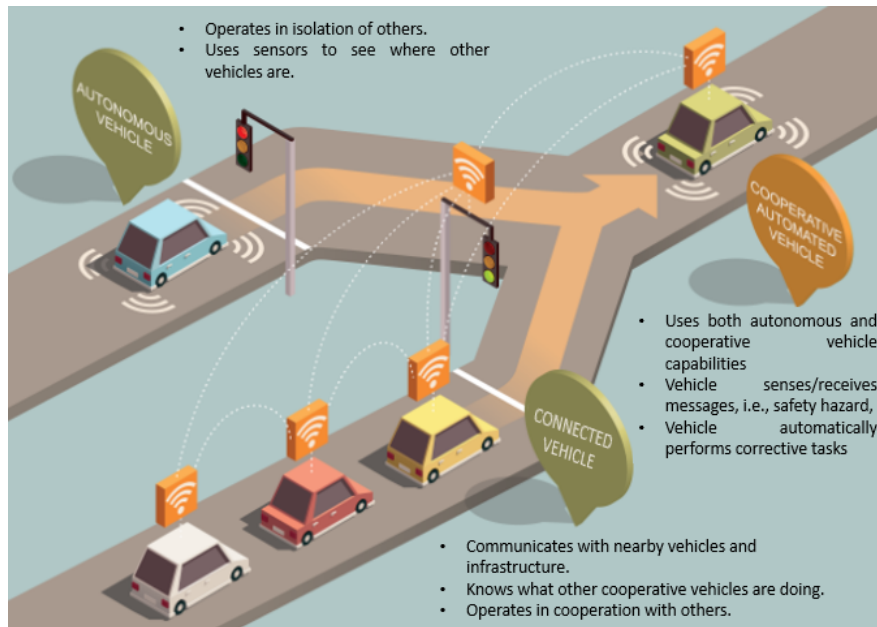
• Operates in isolation of others.
• Uses sensors to see where other vehicles are.

AUTONOMOUS VEHICLE

COOPERATIVE AUTOMATED VEHICLE

• Uses both autonomous and cooperative vehicle capabilities
• Vehicle senses/receives messages, i.e., safety hazard,
• Vehicle automatically performs corrective tasks

CONNECTED VEHICLE

• Communicates with nearby vehicles and infrastructure.
• Knows what other cooperative vehicles are doing.
• Operates in cooperation with others.